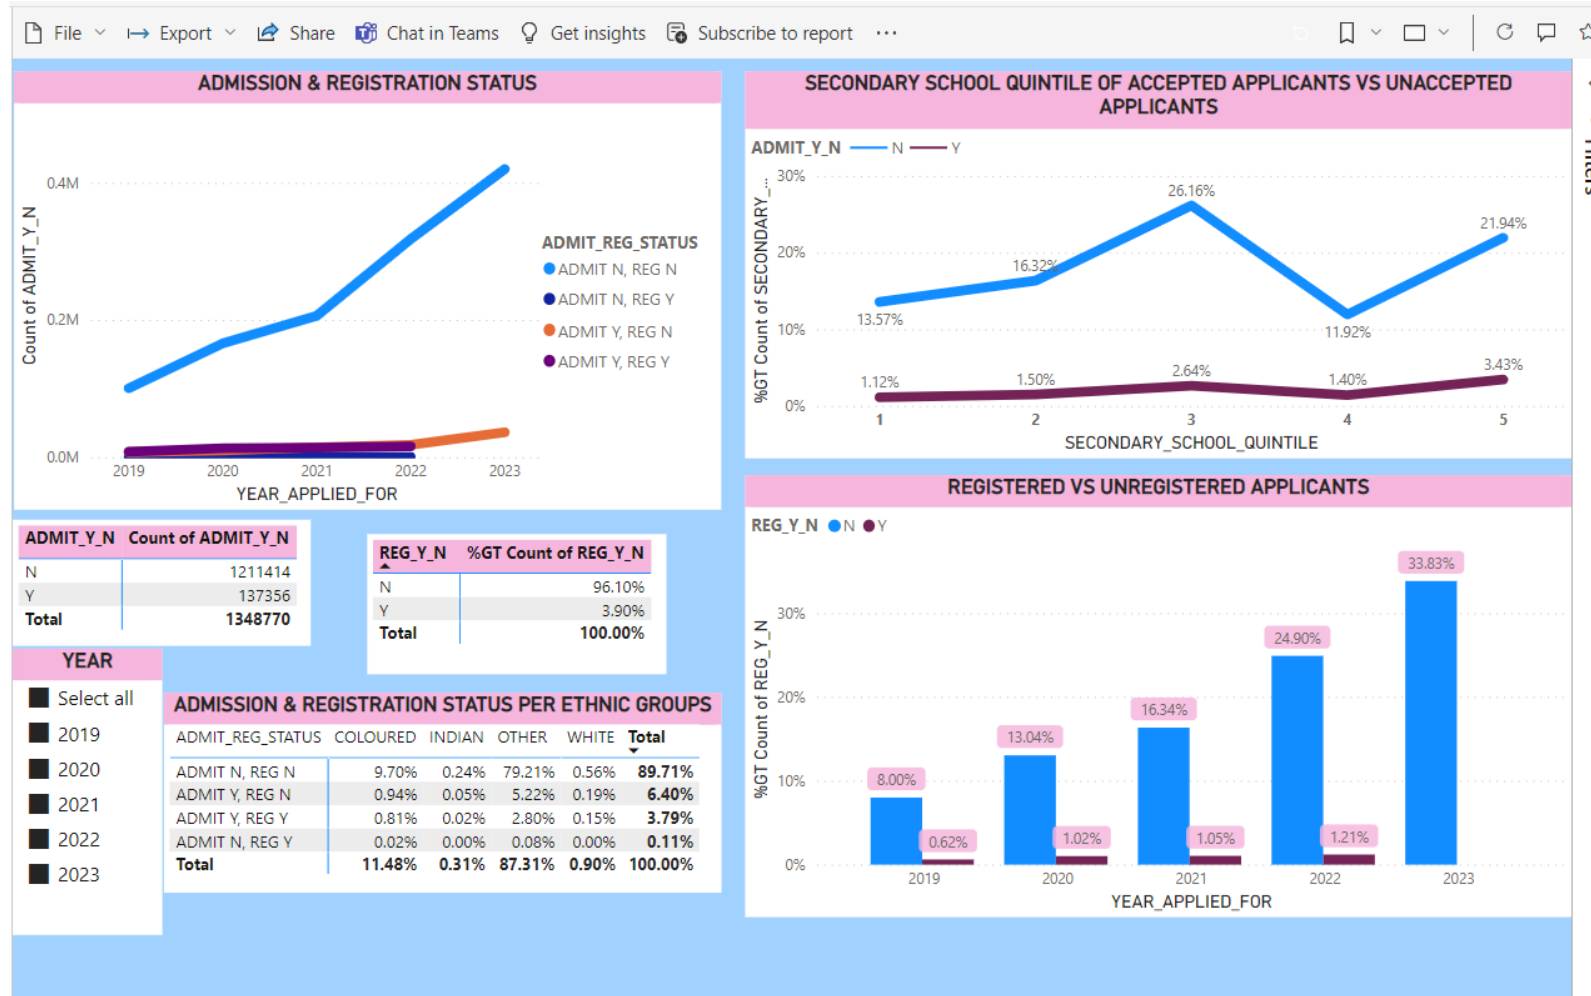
File Export Share Chat in Teams Get insights Subscribe to report ···

ADMISSION & REGISTRATION STATUS

0.4M
0.2M
0.0M
Count of ADMIT_Y_N
2019 2020 2021 2022 2023
YEAR_APPLIED_FOR

ADMIT_REG_STATUS
ADMIT N, REG N
ADMIT N, REG Y
ADMIT Y, REG N
ADMIT Y, REG Y

SECONDARY SCHOOL QUINTILE OF ACCEPTED APPLICANTS VS UNACCEPTED APPLICANTS

ADMIT_Y_N N Y

30%
20%
10%
0%
%GT Count of SECONDARY_...
13.57% 16.32% 26.16% 11.92% 21.94%
1.12% 1.50% 2.64% 1.40% 3.43%
1 2 3 4 5
SECONDARY_SCHOOL_QUINTILE

| ADMIT_Y_N | Count of ADMIT_Y_N |
|---|---|
| N | 1211414 |
| Y | 137356 |
| Total | 1348770 |

| REG_Y_N | %GT Count of REG_Y_N |
|---|---|
| N | 96.10% |
| Y | 3.90% |
| Total | 100.00% |

YEAR
Select all
2019
2020
2021
2022
2023

ADMISSION & REGISTRATION STATUS PER ETHNIC GROUPS

| ADMIT_REG_STATUS | COLOURED | INDIAN | OTHER | WHITE | Total |
|---|---|---|---|---|---|
| ADMIT N, REG N | 9.70% | 0.24% | 79.21% | 0.56% | 89.71% |
| ADMIT Y, REG N | 0.94% | 0.05% | 5.22% | 0.19% | 6.40% |
| ADMIT Y, REG Y | 0.81% | 0.02% | 2.80% | 0.15% | 3.79% |
| ADMIT N, REG Y | 0.02% | 0.00% | 0.08% | 0.00% | 0.11% |
| Total | 11.48% | 0.31% | 87.31% | 0.90% | 100.00% |

REGISTERED VS UNREGISTERED APPLICANTS

REG_Y_N N Y

30%
20%
10%
0%
%GT Count of REG_Y_N
8.00% 0.62% 13.04% 1.02% 16.34% 1.05% 24.90% 1.21% 33.83%
2019 2020 2021 2022 2023
YEAR_APPLIED_FOR